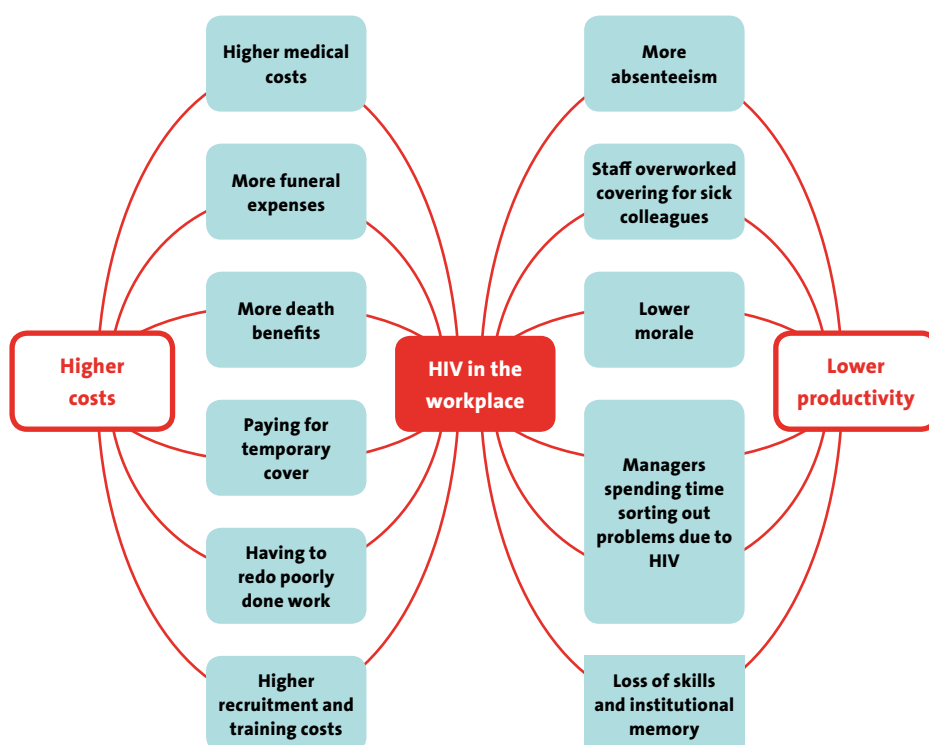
Higher medical costs

More funeral expenses

More death benefits

Paying for temporary cover

Having to redo poorly done work

Higher recruitment and training costs

Higher costs

HIV in the workplace

More absenteeism

Staff overworked covering for sick colleagues

Lower morale

Managers spending time sorting out problems due to HIV

Loss of skills and institutional memory

Lower productivity